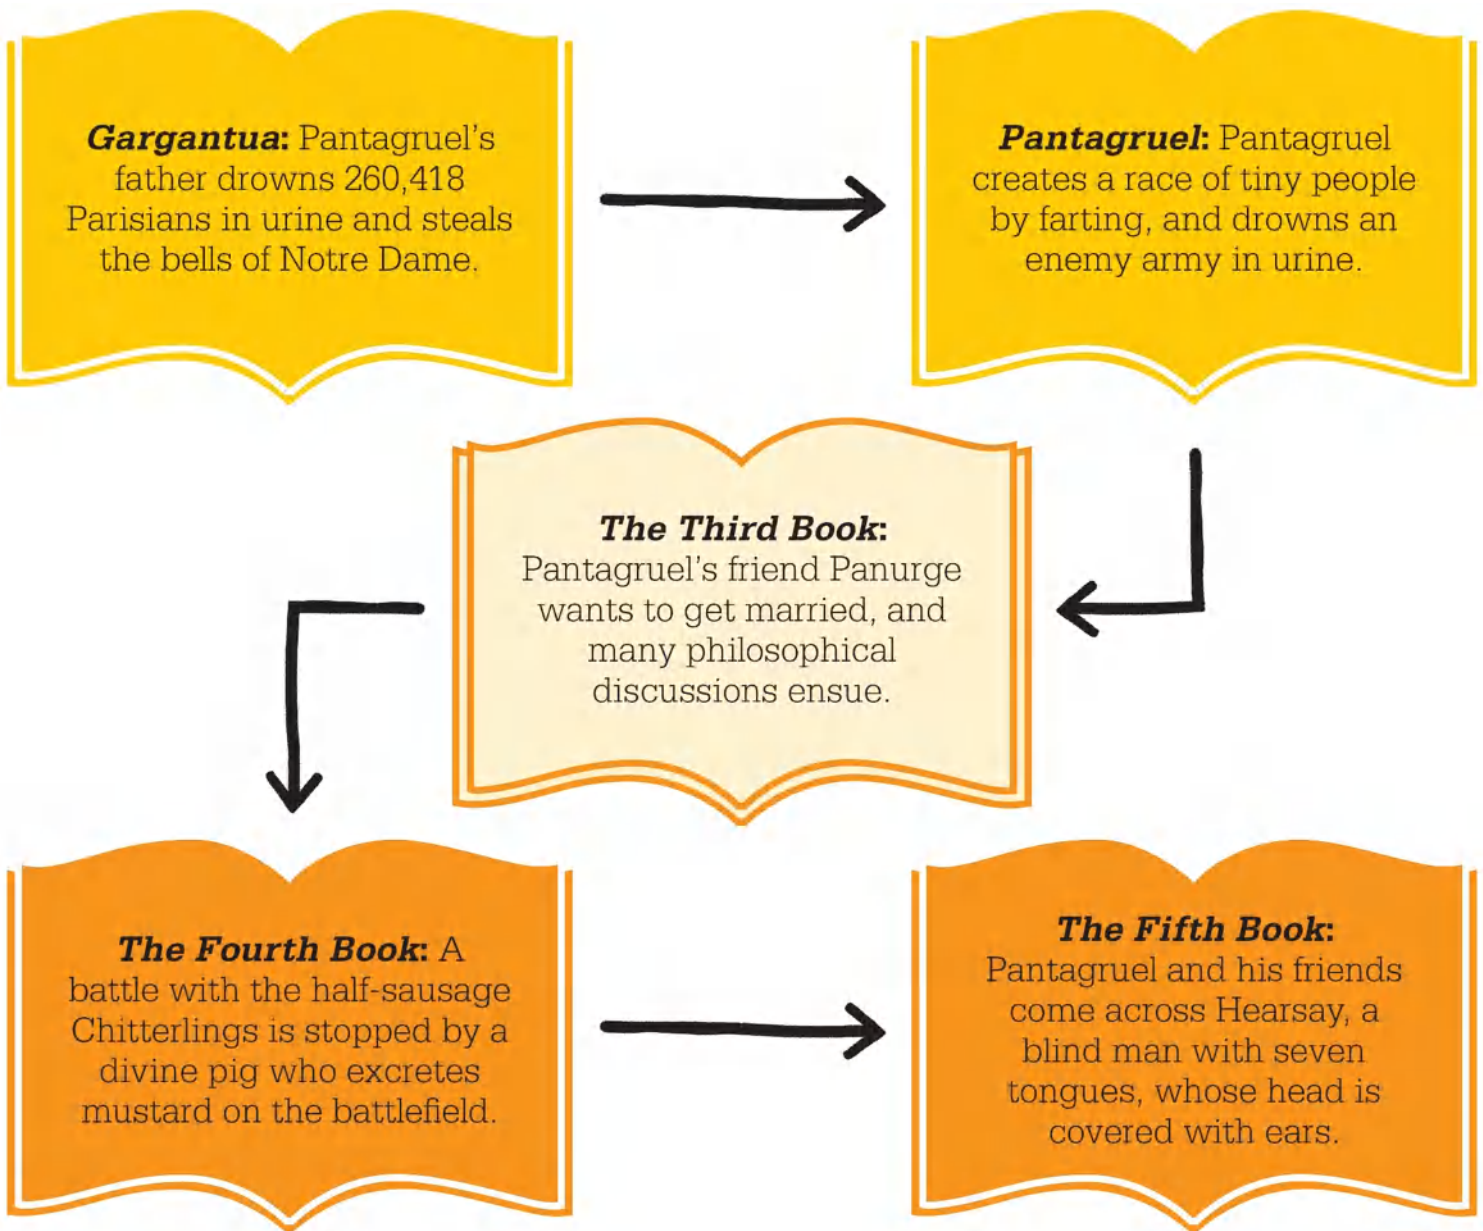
Gargantua: Pantagruel's father drowns 260,418 Parisians in urine and steals the bells of Notre Dame.

Pantagruel: Pantagruel creates a race of tiny people by farting, and drowns an enemy army in urine.

The Third Book: Pantagruel's friend Panurge wants to get married, and many philosophical discussions ensue.

The Fourth Book: A battle with the half-sausage Chitterlings is stopped by a divine pig who excretes mustard on the battlefield.

The Fifth Book: Pantagruel and his friends come across Hearsay, a blind man with seven tongues, whose head is covered with ears.